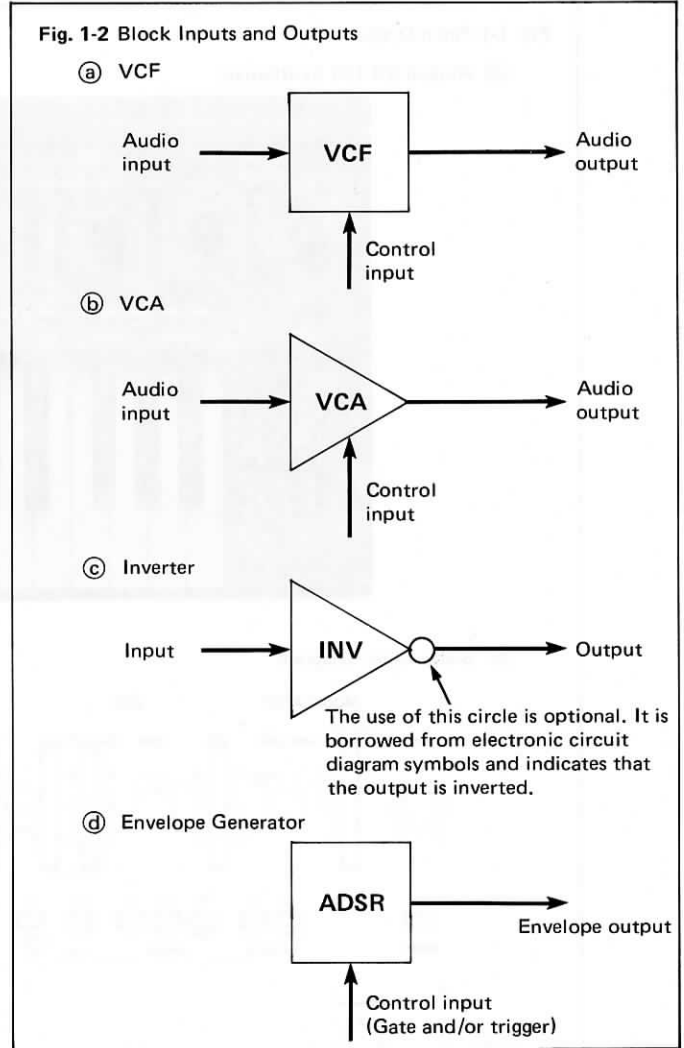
Fig. 1-2 Block Inputs and Outputs

ⓐ VCF

Audio input

VCF

Audio output

Control input

ⓑ VCA

Audio input

VCA

Audio output

Control input

ⓒ Inverter

Input

INV

Output

The use of this circle is optional. It is borrowed from electronic circuit diagram symbols and indicates that the output is inverted.

ⓓ Envelope Generator

ADSR

Envelope output

Control input (Gate and/or trigger)